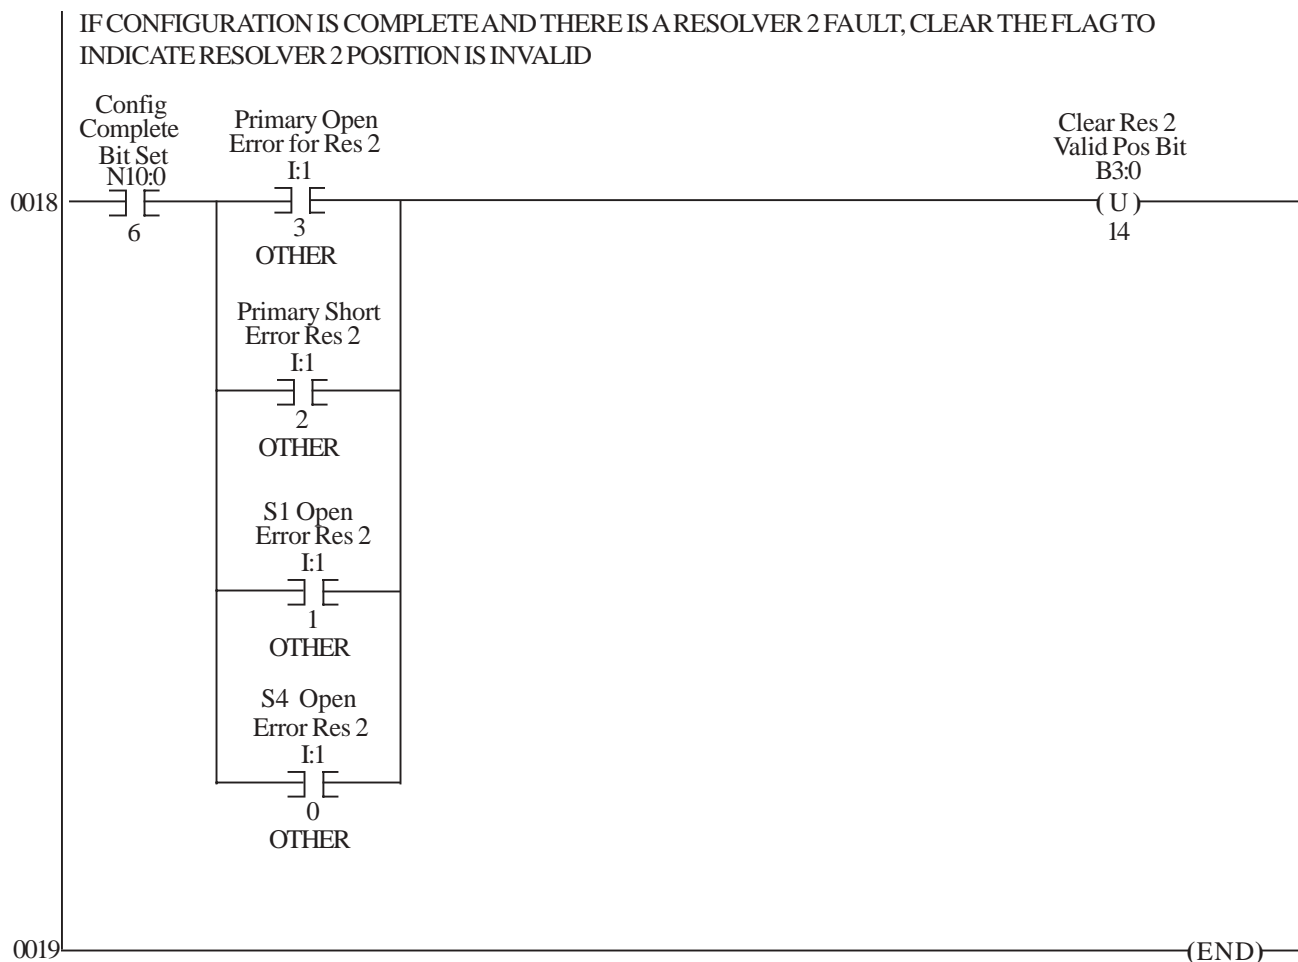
IF CONFIGURATION IS COMPLETE AND THERE IS A RESOLVER 2 FAULT, CLEAR THE FLAG TO INDICATE RESOLVER 2 POSITION IS INVALID

Config Complete Bit Set
N10:0
6

Primary Open Error for Res 2
I:1
3
OTHER

Clear Res 2 Valid Pos Bit
B3:0
(U)
14

0018

Primary Short Error Res 2
I:1
2
OTHER

S1 Open Error Res 2
I:1
1
OTHER

S4 Open Error Res 2
I:1
0
OTHER

0019

(END)